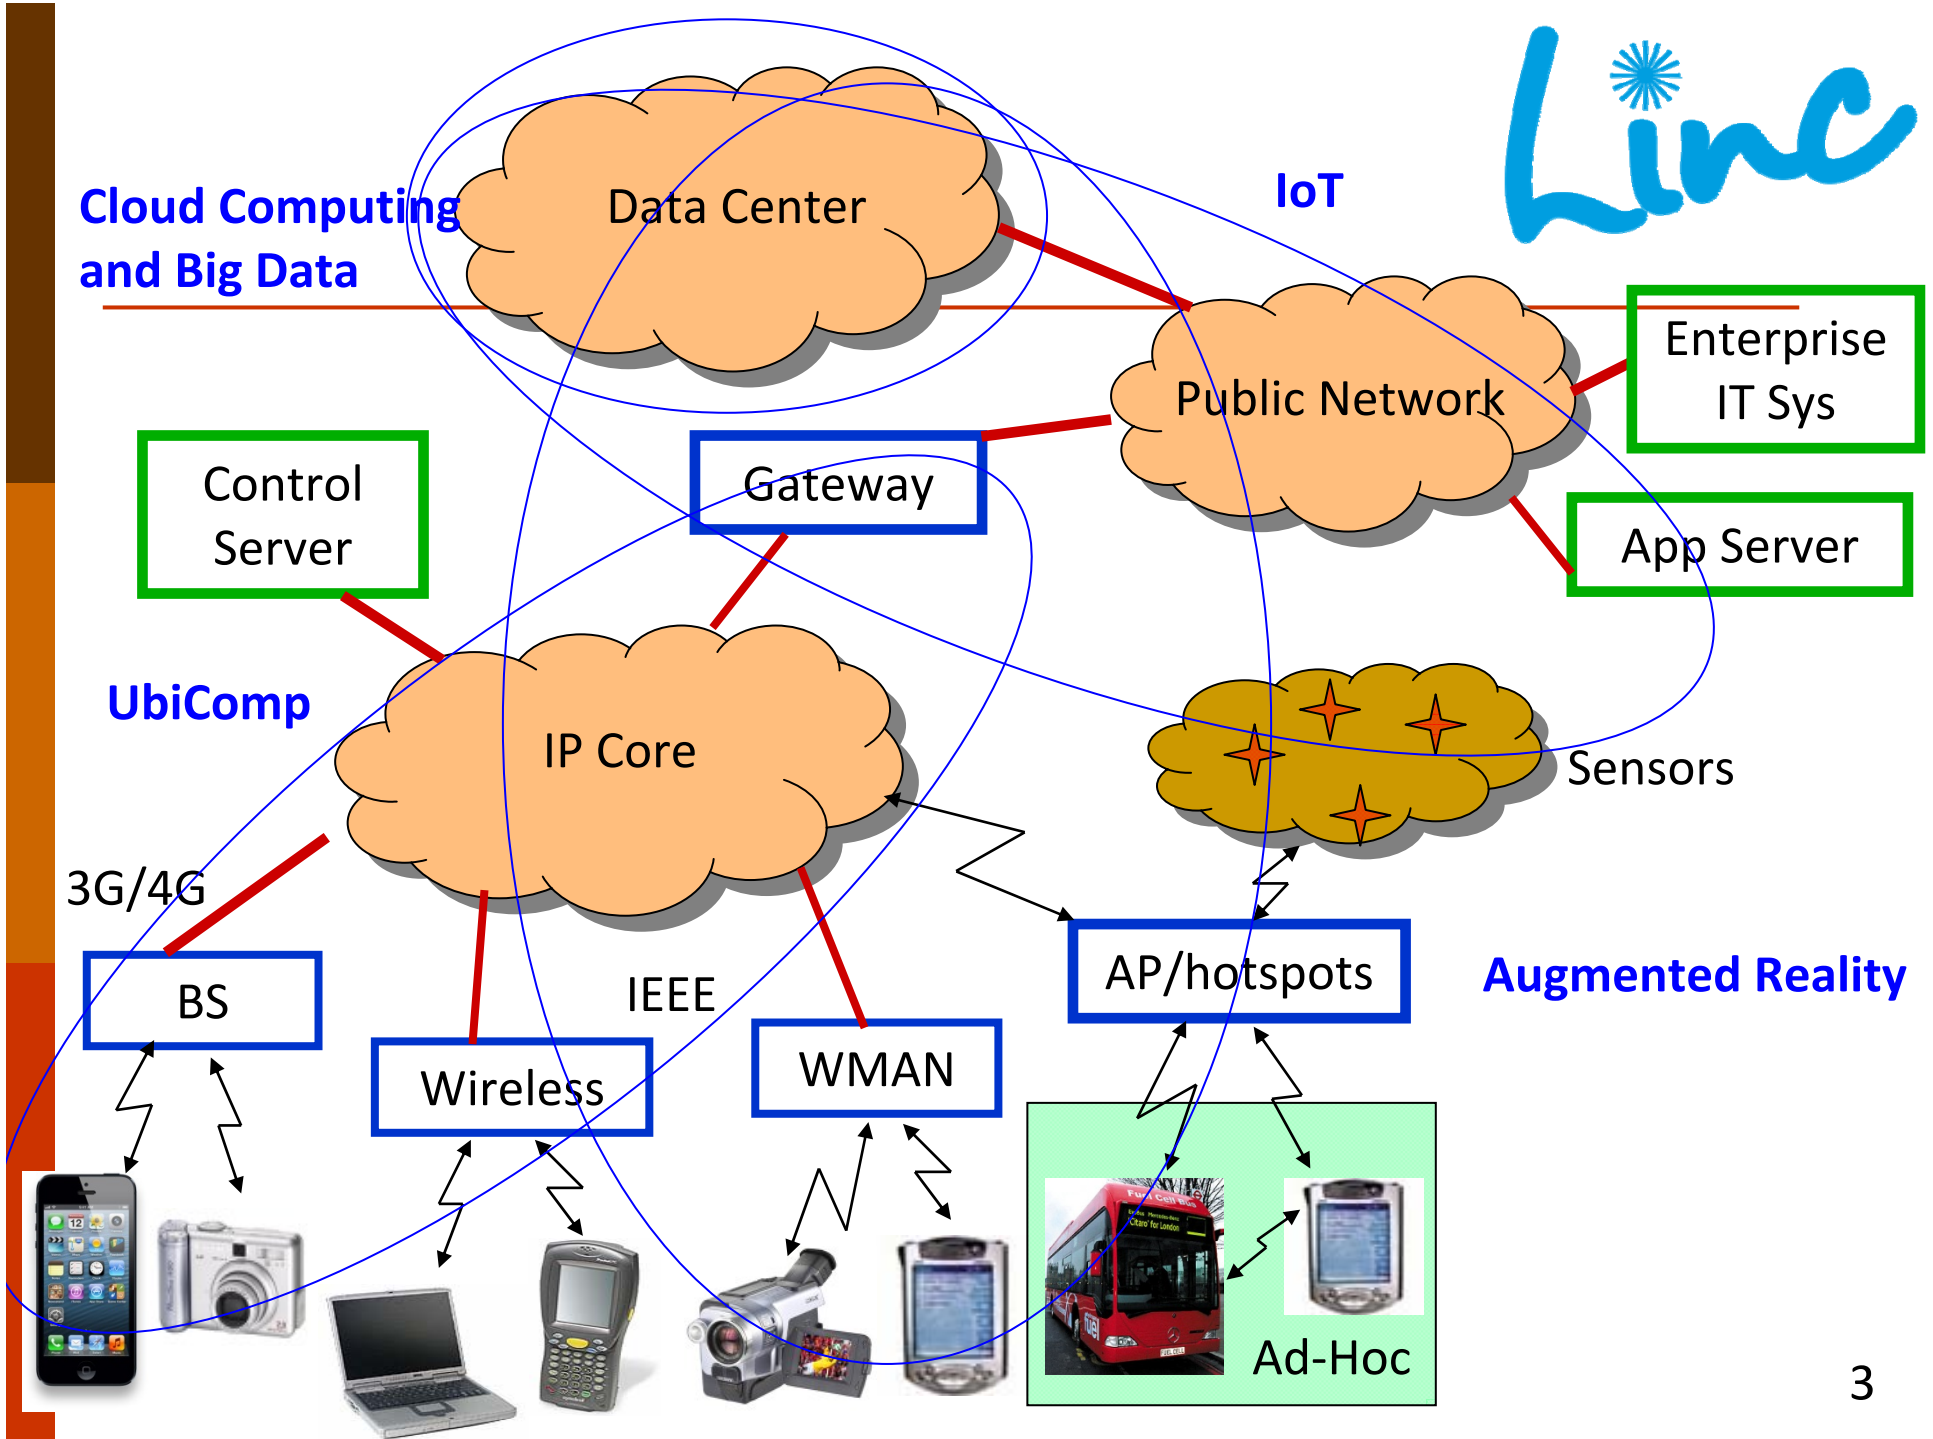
Linc

Cloud Computing and Big Data

Data Center

IoT

Public Network

Enterprise IT Sys

Control Server

Gateway

App Server

UbiComp

IP Core

Sensors

3G/4G

BS

IEEE

Wireless

WMAN

AP/hotspots

Augmented Reality

Ad-Hoc

3